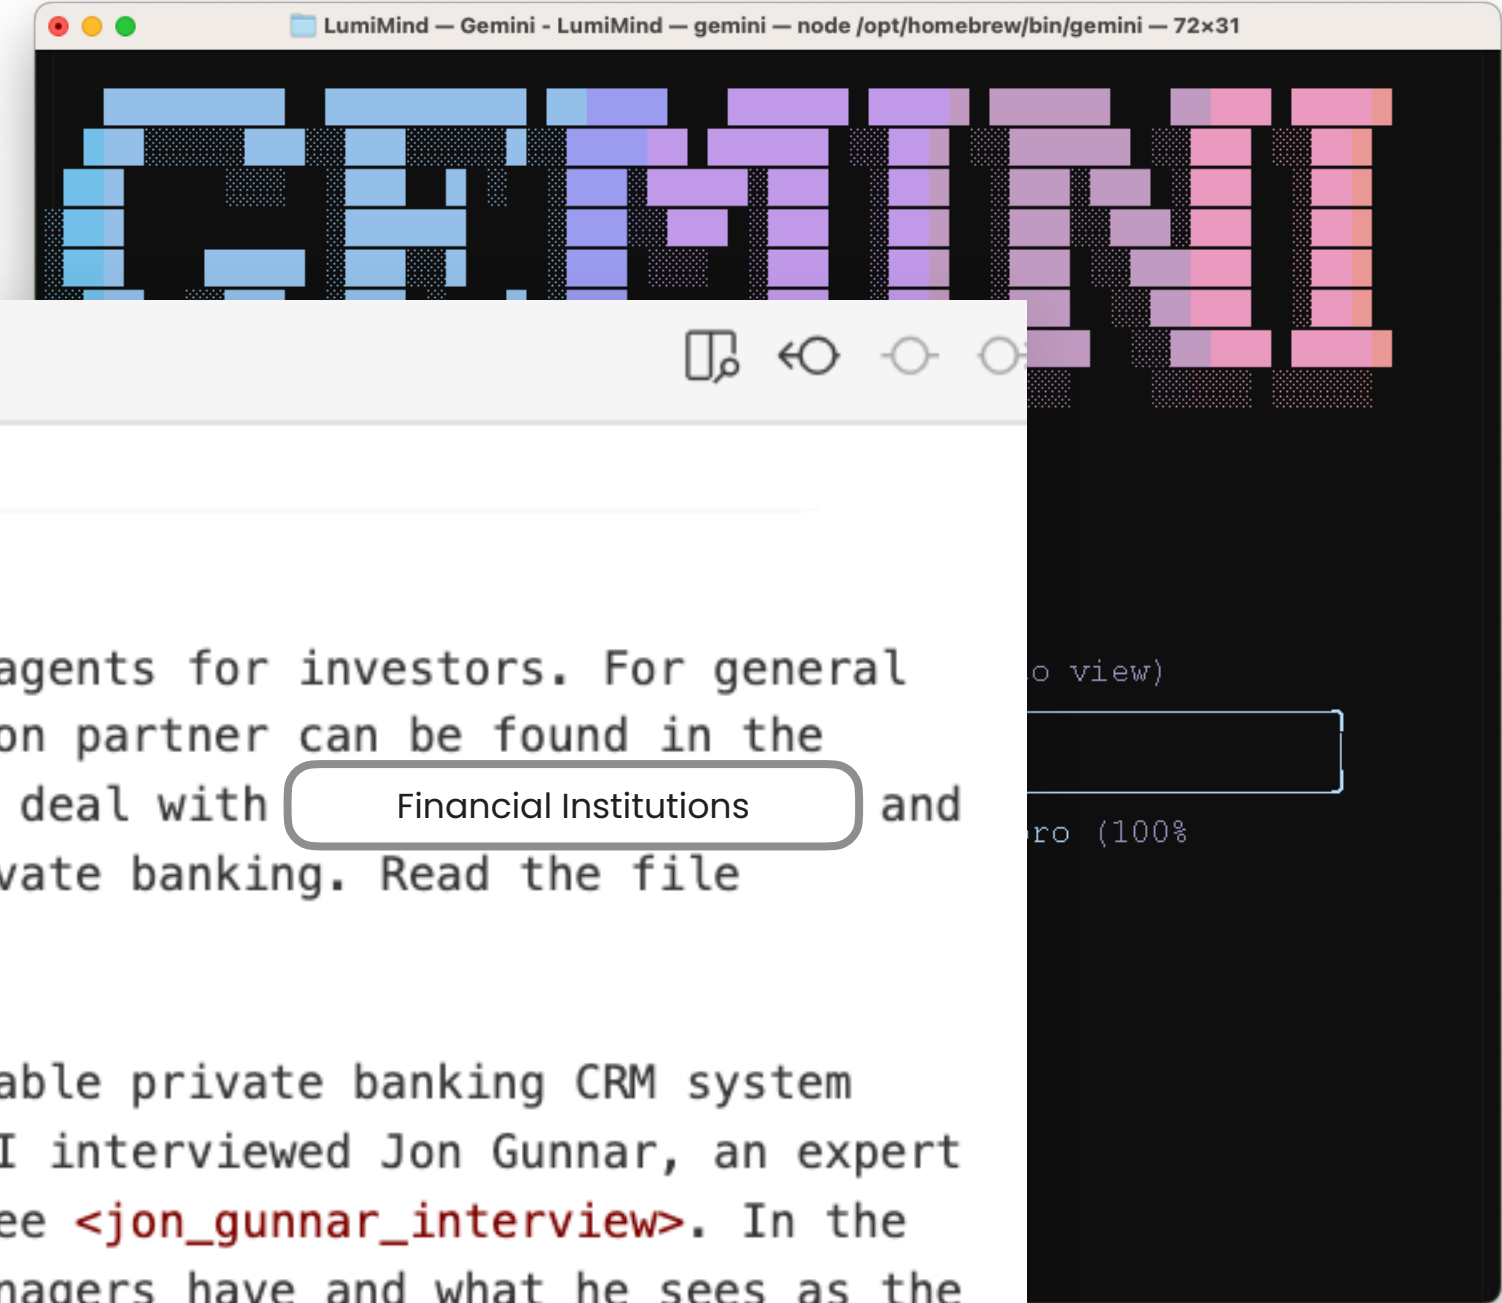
LumiMind — Gemini - LumiMind — gemini — node /opt/homebrew/bin/gemini — 72×31

GEMINI

o view)

ro (100%

agents for investors. For general
on partner can be found in the
deal with Financial Institutions and
vate banking. Read the file

able private banking CRM system
I interviewed Jon Gunnar, an expert
ee <jon_gunnar_interview>. In the
nagers have and what he sees as the